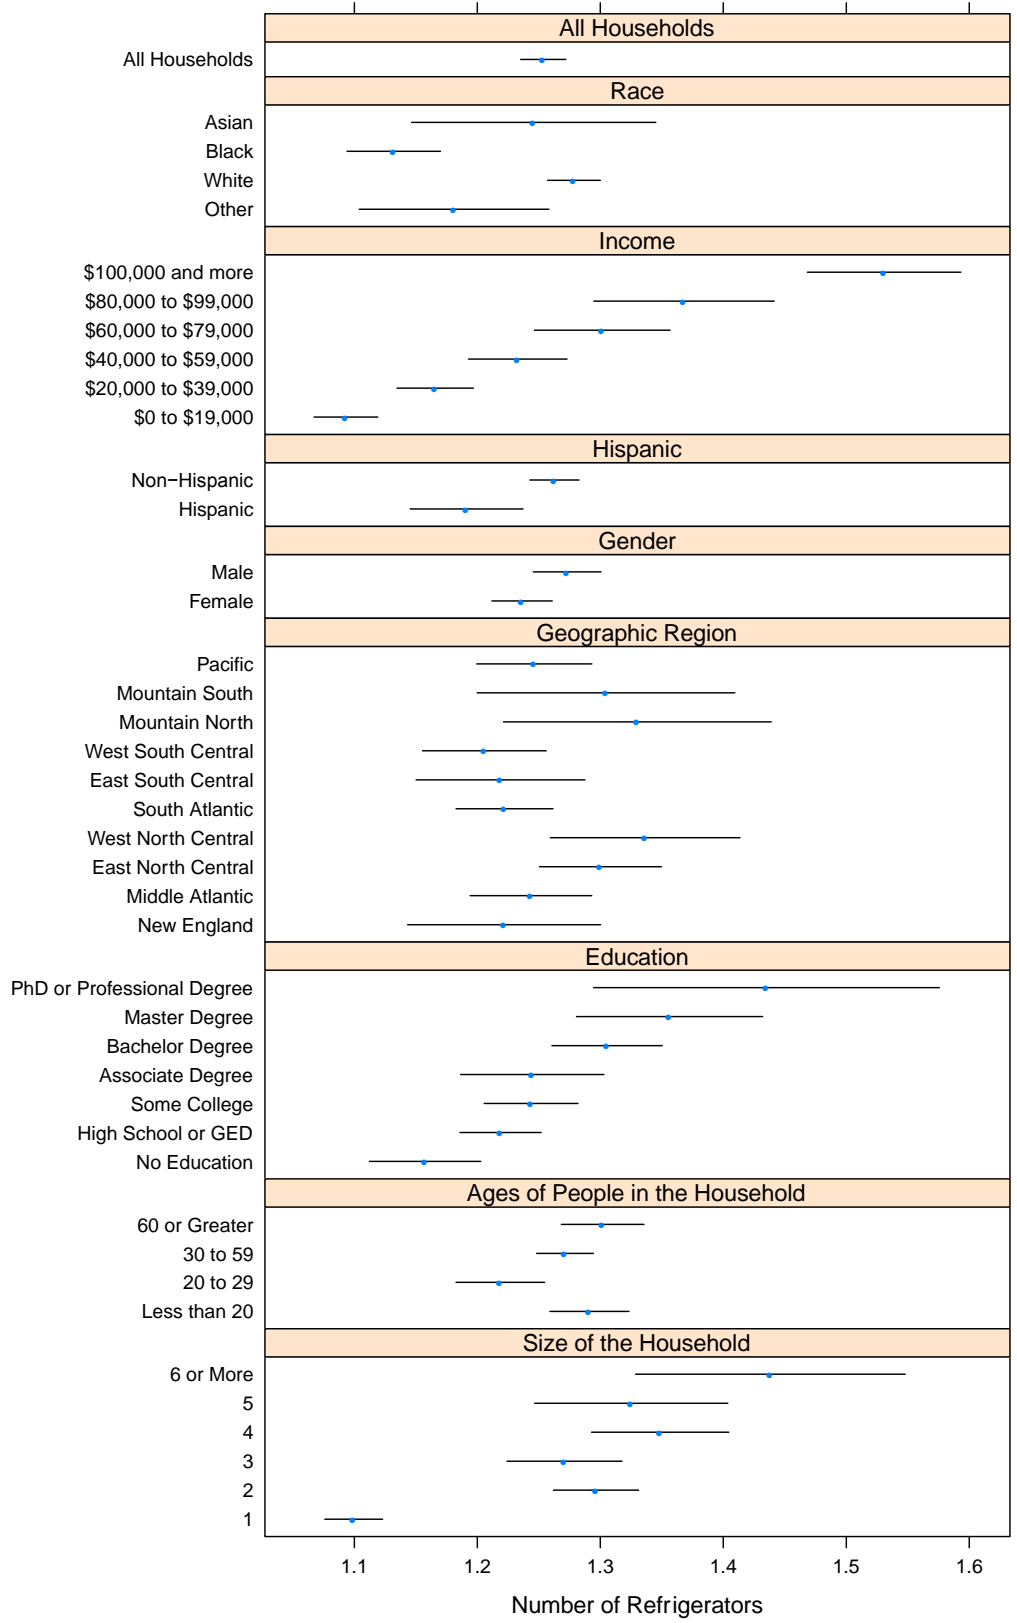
All Households

All Households

Race

Asian
Black
White
Other

Income

$100,000 and more
$80,000 to $99,000
$60,000 to $79,000
$40,000 to $59,000
$20,000 to $39,000
$0 to $19,000

Hispanic

Non−Hispanic
Hispanic

Gender

Male
Female

Geographic Region

Pacific
Mountain South
Mountain North
West South Central
East South Central
South Atlantic
West North Central
East North Central
Middle Atlantic
New England

Education

PhD or Professional Degree
Master Degree
Bachelor Degree
Associate Degree
Some College
High School or GED
No Education

Ages of People in the Household

60 or Greater
30 to 59
20 to 29
Less than 20

Size of the Household

6 or More
5
4
3
2
1

1.1 1.2 1.3 1.4 1.5 1.6

Number of Refrigerators